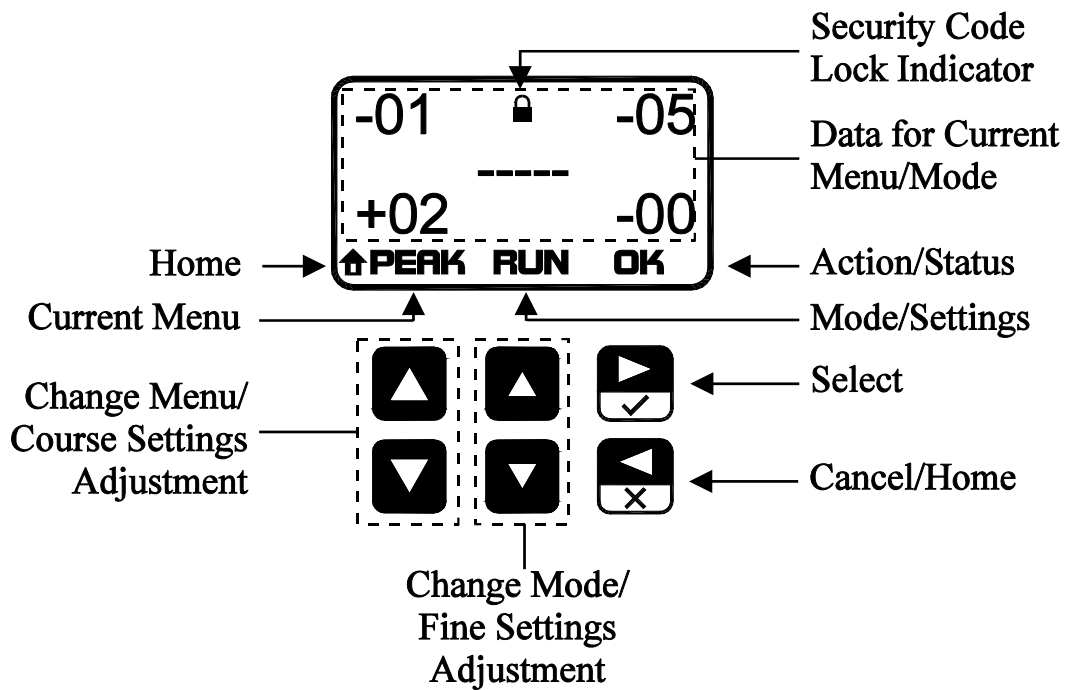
Security Code Lock Indicator

-01 -05

-----

+02 -00

PEAK RUN OK

Data for Current Menu/Mode

Home

Action/Status

Current Menu

Mode/Settings

Change Menu/ Course Settings Adjustment

Select

Cancel/Home

Change Mode/ Fine Settings Adjustment